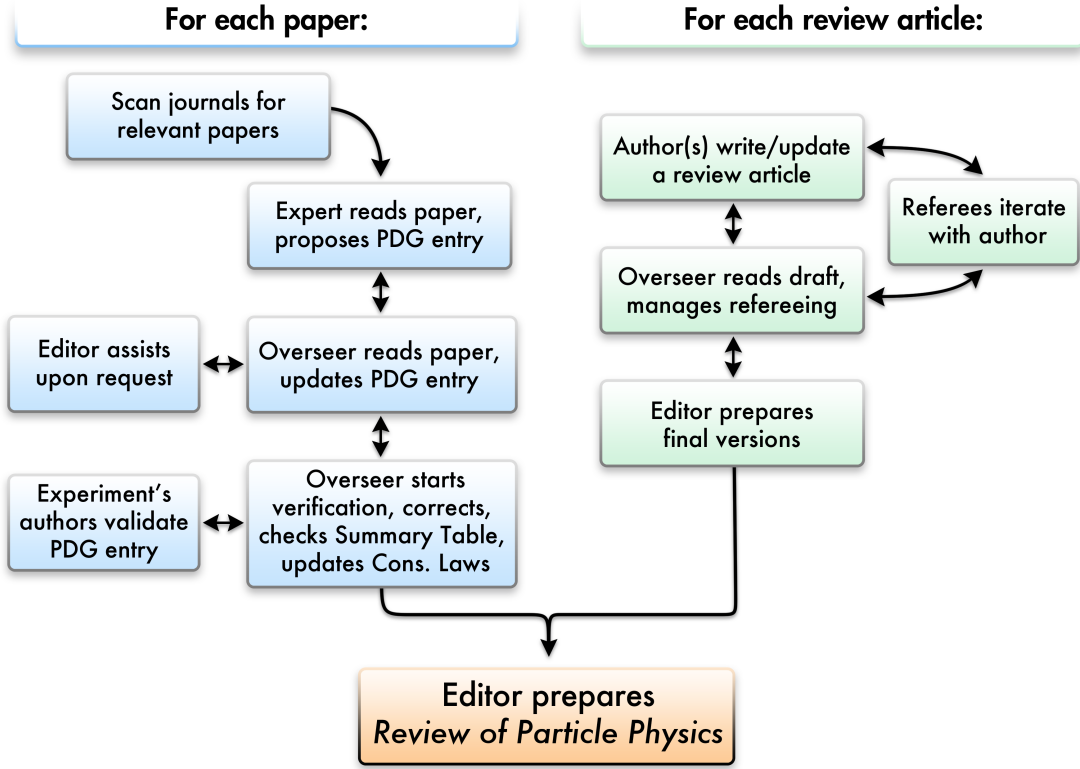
For each paper:

Scan journals for relevant papers

Expert reads paper, proposes PDG entry

Editor assists upon request

Overseer reads paper, updates PDG entry

Experiment's authors validate PDG entry

Overseer starts verification, corrects, checks Summary Table, updates Cons. Laws

For each review article:

Author(s) write/update a review article

Referees iterate with author

Overseer reads draft, manages refereeing

Editor prepares final versions

Editor prepares
*Review of Particle Physics*